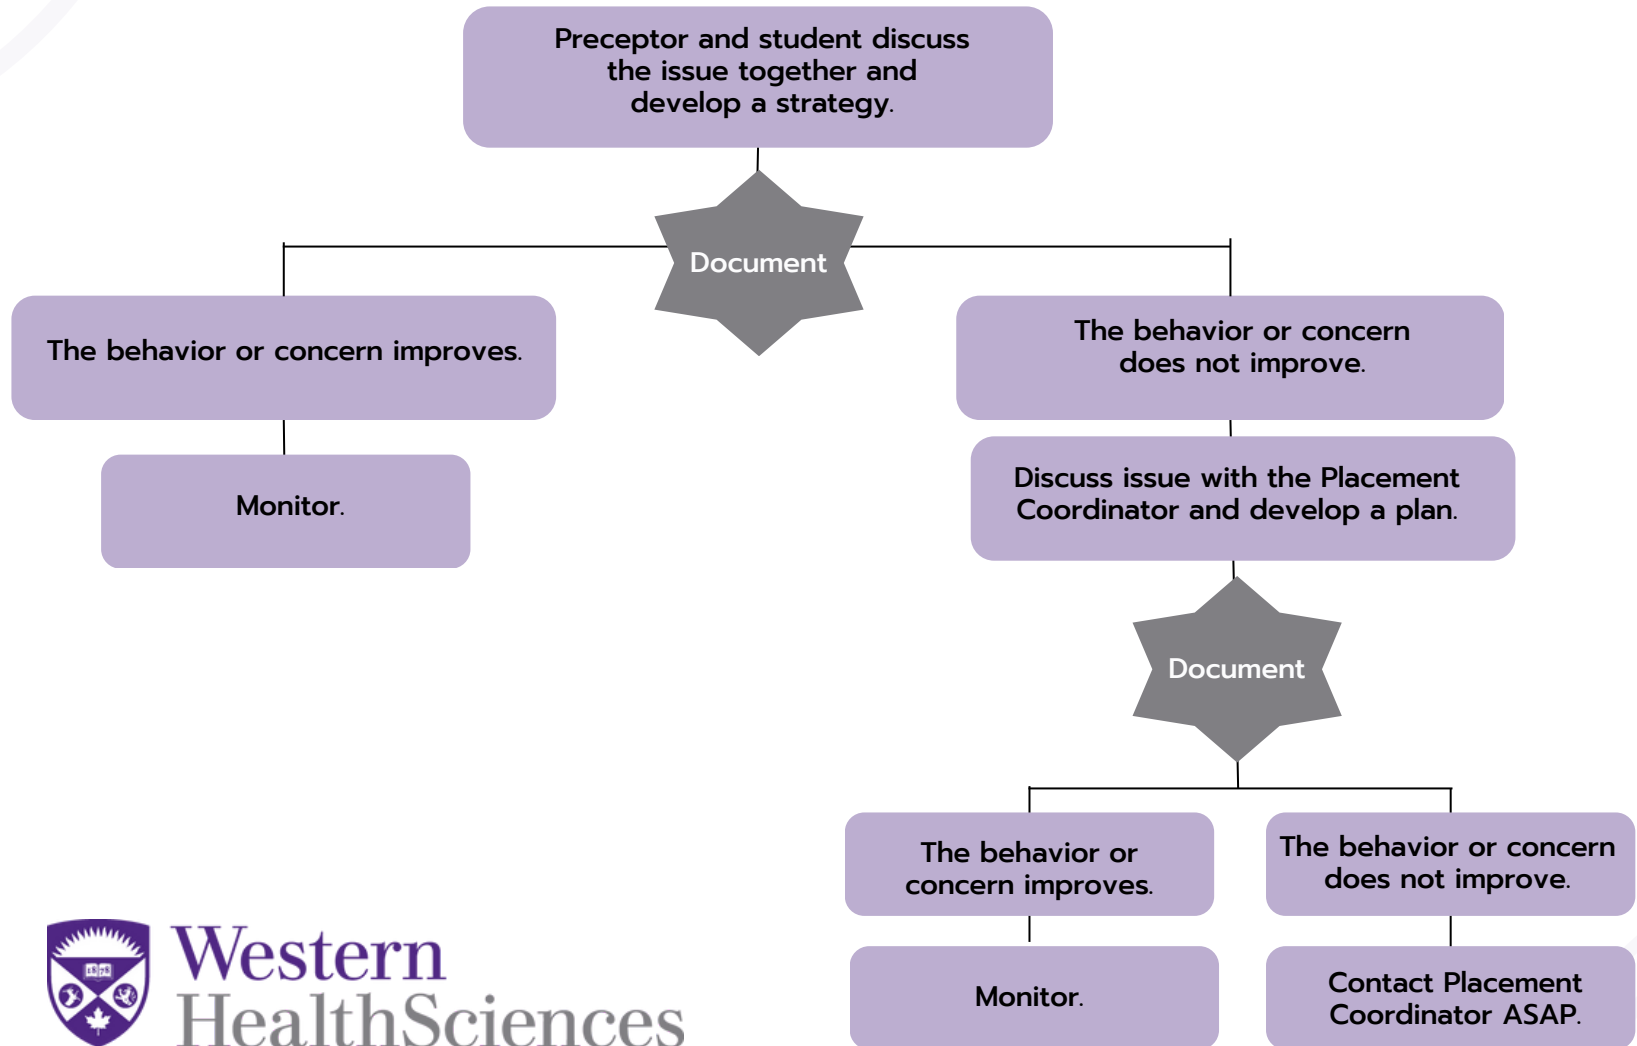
Preceptor and student discuss the issue together and develop a strategy.

Document

The behavior or concern improves.

Monitor.

The behavior or concern does not improve.

Discuss issue with the Placement Coordinator and develop a plan.

Document

The behavior or concern improves.

Monitor.

The behavior or concern does not improve.

Contact Placement Coordinator ASAP.

Western HealthSciences